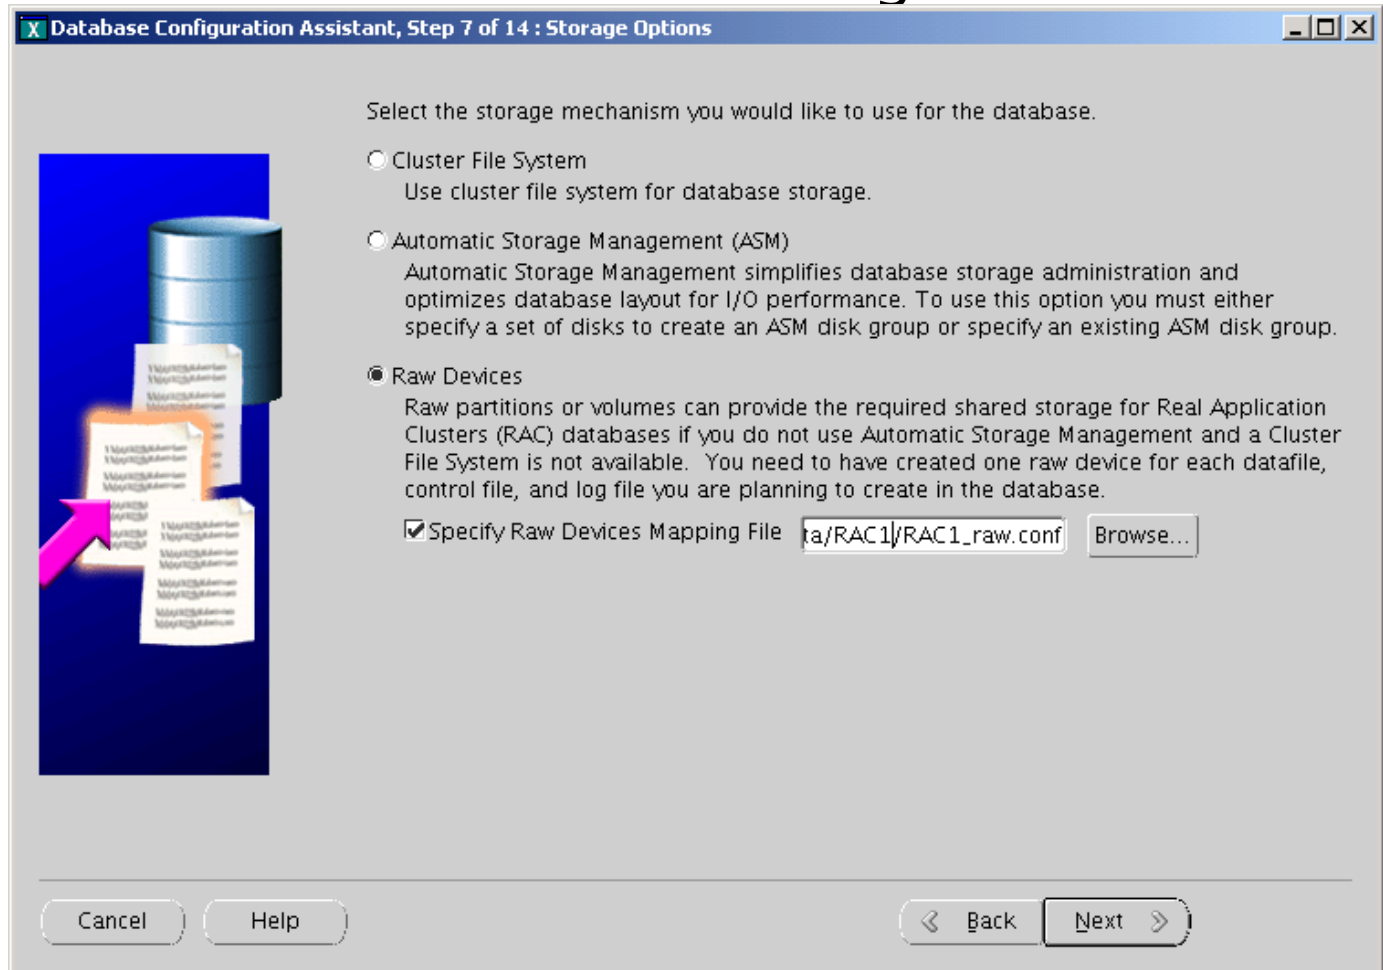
Database Configuration Assistant, Step 7 of 14 : Storage Options

Select the storage mechanism you would like to use for the database.

Cluster File System
Use cluster file system for database storage.

Automatic Storage Management (ASM)
Automatic Storage Management simplifies database storage administration and optimizes database layout for I/O performance. To use this option you must either specify a set of disks to create an ASM disk group or specify an existing ASM disk group.

Raw Devices
Raw partitions or volumes can provide the required shared storage for Real Application Clusters (RAC) databases if you do not use Automatic Storage Management and a Cluster File System is not available. You need to have created one raw device for each datafile, control file, and log file you are planning to create in the database.

Specify Raw Devices Mapping File ta/RAC1/RAC1_raw.conf Browse...

Cancel Help Back Next